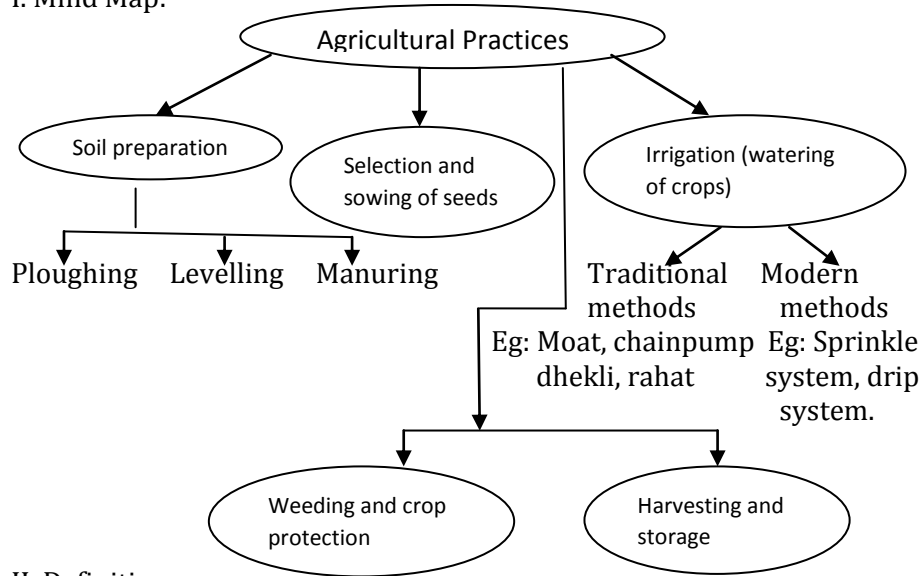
I. Mind Map:

Agricultural Practices

Soil preparation

Selection and sowing of seeds

Irrigation (watering of crops)

Ploughing Levelling Manuring

Traditional methods Eg: Moat, chainpump dhekli, rahat

Modern methods Eg: Sprinkle system, drip system.

Weeding and crop protection

Harvesting and storage

II. Definiti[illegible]